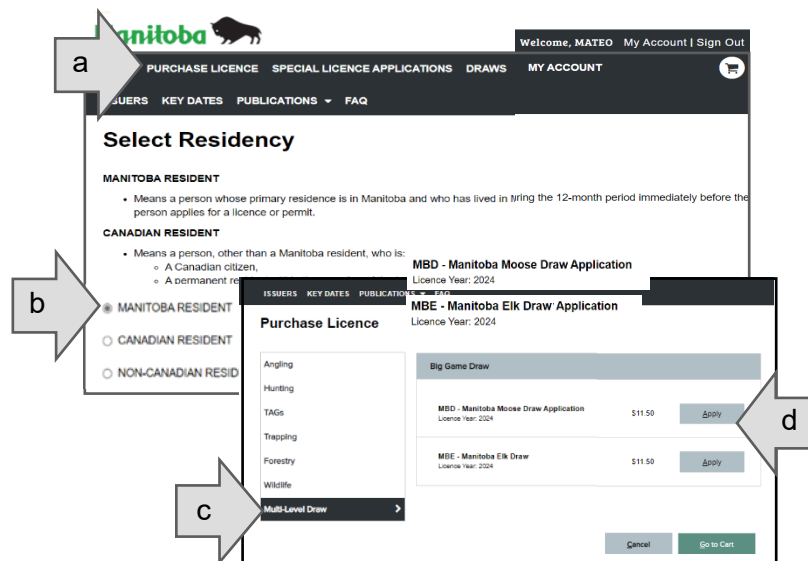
Manitoba

Welcome, MATEO My Account | Sign Out

a

PURCHASE LICENCE SPECIAL LICENCE APPLICATIONS DRAWS MY ACCOUNT

ISSUERS KEY DATES PUBLICATIONS ▾ FAQ

Select Residency

MANITOBA RESIDENT

- Means a person whose primary residence is in Manitoba and who has lived in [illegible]ring the 12-month period immediately before the person applies for a licence or permit.

CANADIAN RESIDENT

- Means a person, other than a Manitoba resident, who is:
 - A Canadian citizen,
 - A permanent re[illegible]

b

MANITOBA RESIDENT

CANADIAN RESIDENT

NON-CANADIAN RESID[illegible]

MBD - Manitoba Moose Draw Application
Licence Year: 2024

ISSUERS KEY DATES PUBLICATIONS ▾ FAQ

MBE - Manitoba Elk Draw Application
Licence Year: 2024

Purchase Licence

Angling

Hunting

TAGs

Trapping

Forestry

Wildlife

Multi-Level Draw

c

Big Game Draw

MBD - Manitoba Moose Draw Application
Licence Year: 2024
$11.50
Apply

MBE - Manitoba Elk Draw
Licence Year: 2024
$11.50
Apply

d

Cancel

Go to Cart